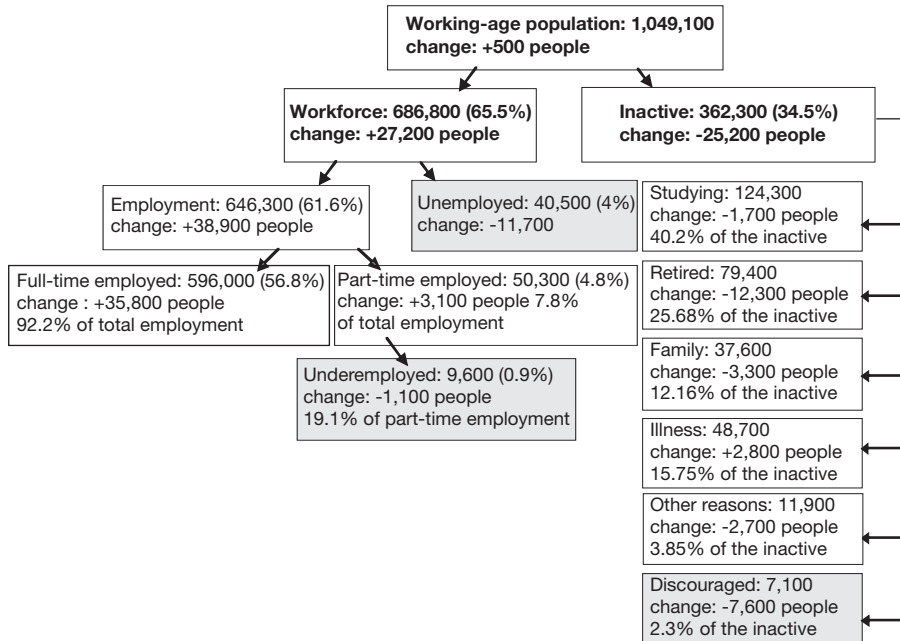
Working-age population: 1,049,100
change: +500 people

Workforce: 686,800 (65.5%)
change: +27,200 people

Inactive: 362,300 (34.5%)
change: -25,200 people

Employment: 646,300 (61.6%)
change: +38,900 people

Unemployed: 40,500 (4%)
change: -11,700

Studying: 124,300
change: -1,700 people
40.2% of the inactive

Full-time employed: 596,000 (56.8%)
change : +35,800 people
92.2% of total employment

Part-time employed: 50,300 (4.8%)
change: +3,100 people 7.8%
of total employment

Retired: 79,400
change: -12,300 people
25.68% of the inactive

Underemployed: 9,600 (0.9%)
change: -1,100 people
19.1% of part-time employment

Family: 37,600
change: -3,300 people
12.16% of the inactive

Illness: 48,700
change: +2,800 people
15.75% of the inactive

Other reasons: 11,900
change: -2,700 people
3.85% of the inactive

Discouraged: 7,100
change: -7,600 people
2.3% of the inactive